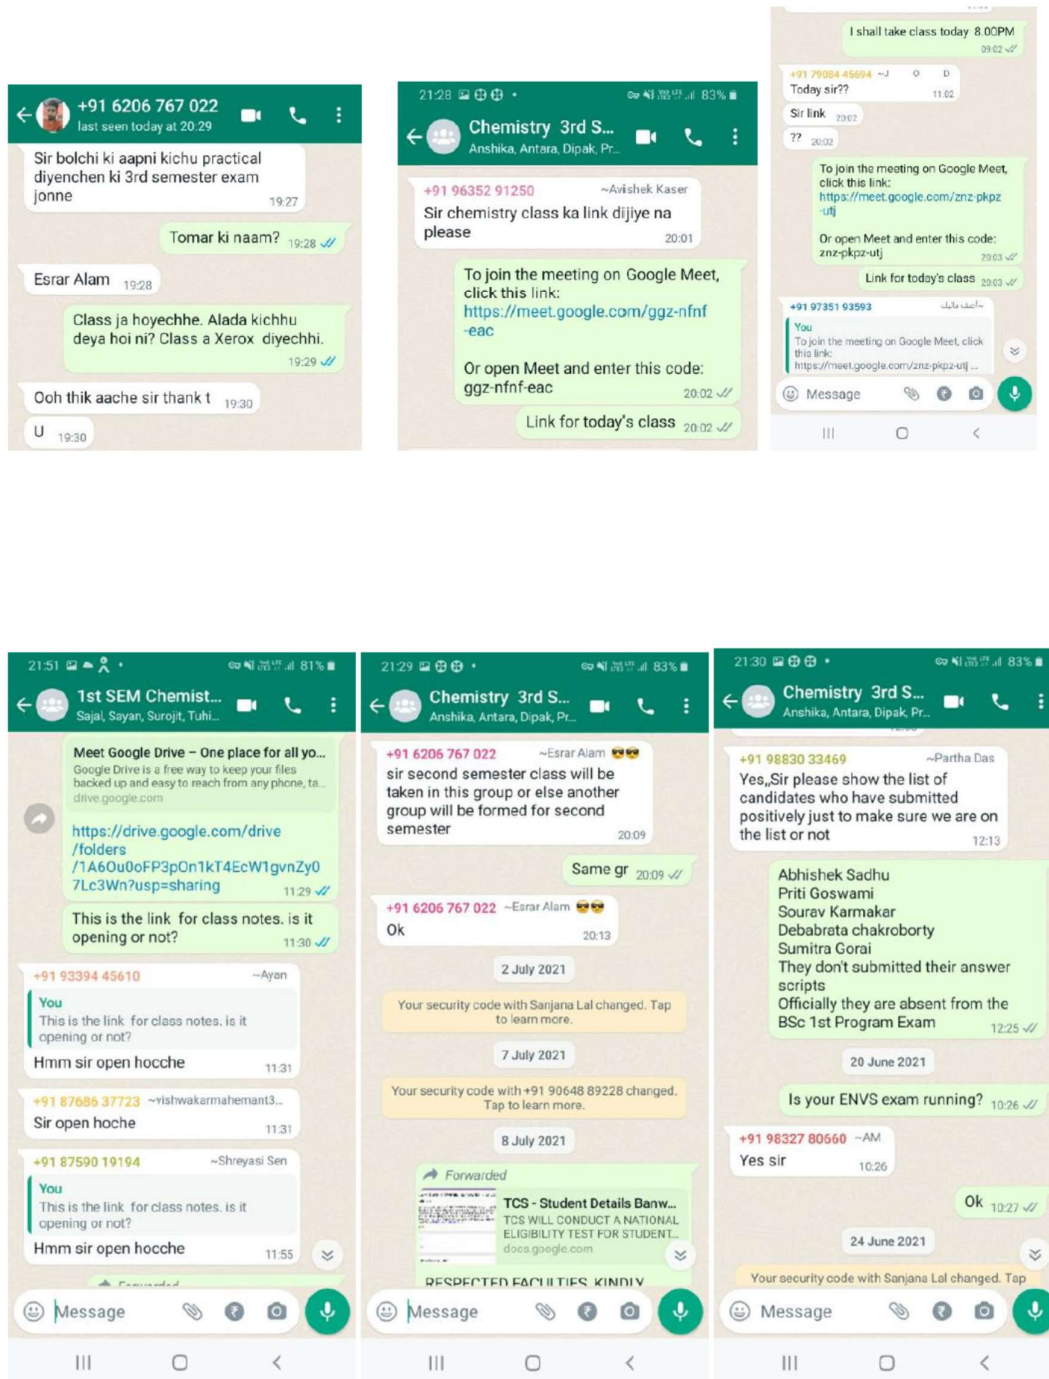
+91 6206 767 022
last seen today at 20:29

Sir bolchi ki aapni kichu practical diyenchen ki 3rd semester exam jonne 19:27

Tomar ki naam? 19:28

Esrar Alam 19:28

Class ja hoyechhe. Alada kichhu deya hoi ni? Class a Xerox diyechhi. 19:29

Ooh thik aache sir thank t 19:30

U 19:30

21:28 83%

Chemistry 3rd S...
Anshika, Antara, Dipak, Pr...

+91 96352 91250 ~Avishek Kaser
Sir chemistry class ka link dijiye na please 20:01

To join the meeting on Google Meet, click this link:
https://meet.google.com/ggz-nfnf-eac

Or open Meet and enter this code: ggz-nfnf-eac 20:02

Link for today's class 20:02

I shall take class today 8.00PM 09:02

+91 79084 45694 ~J
Today sir?? 11:02

Sir link 20:02

?? 20:02

To join the meeting on Google Meet, click this link:
https://meet.google.com/znz-pkpz-utj

Or open Meet and enter this code: znz-pkpz-utj 20:03

Link for today's class 20:03

+91 97351 93593
You
To join the meeting on Google Meet, click this link:
https://meet.google.com/znz-pkpz-utj ...

Message

21:51 81%

1st SEM Chemist...
Sajal, Sayan, Surojit, Tuhi...

Meet Google Drive – One place for all yo...
Google Drive is a free way to keep your files backed up and easy to reach from any phone, ta...
drive.google.com

https://drive.google.com/drive/folders/1A6Ou0oFP3pOn1kT4EcW1gvnZy07Lc3Wn?usp=sharing 11:29

This is the link for class notes. is it opening or not? 11:30

+91 93394 45610 ~Ayan
You
This is the link for class notes. is it opening or not?
Hmm sir open hocche 11:31

+91 87686 37723 ~vishwakarmahemant3...
Sir open hoche 11:31

+91 87590 19194 ~Shreyasi Sen
You
This is the link for class notes. is it opening or not?
Hmm sir open hocche 11:55

Forwarded

Message

21:29 83%

Chemistry 3rd S...
Anshika, Antara, Dipak, Pr...

+91 6206 767 022 ~Esrar Alam 😎😎
sir second semester class will be taken in this group or else another group will be formed for second semester 20:09

Same gr 20:09

+91 6206 767 022 ~Esrar Alam 😎😎
Ok 20:13

2 July 2021

Your security code with Sanjana Lal changed. Tap to learn more.

7 July 2021

Your security code with +91 90648 89228 changed. Tap to learn more.

8 July 2021

Forwarded
TCS - Student Details Banw...
TCS WILL CONDUCT A NATIONAL ELIGIBILITY TEST FOR STUDENT...
docs.google.com

RESPECTED FACULTIES KINDLY

Message

21:30 83%

Chemistry 3rd S...
Anshika, Antara, Dipak, Pr...

+91 98830 33469 ~Partha Das
Yes,,Sir please show the list of candidates who have submitted positively just to make sure we are on the list or not 12:13

Abhishek Sadhu
Priti Goswami
Sourav Karmakar
Debabrata chakroborty
Sumitra Gorai
They don't submitted their answer scripts
Officially they are absent from the BSc 1st Program Exam 12:25

20 June 2021

Is your ENVS exam running? 10:26

+91 98327 80660 ~AM
Yes sir 10:26

Ok 10:27

24 June 2021

Your security code with Sanjana Lal changed. Tap

Message